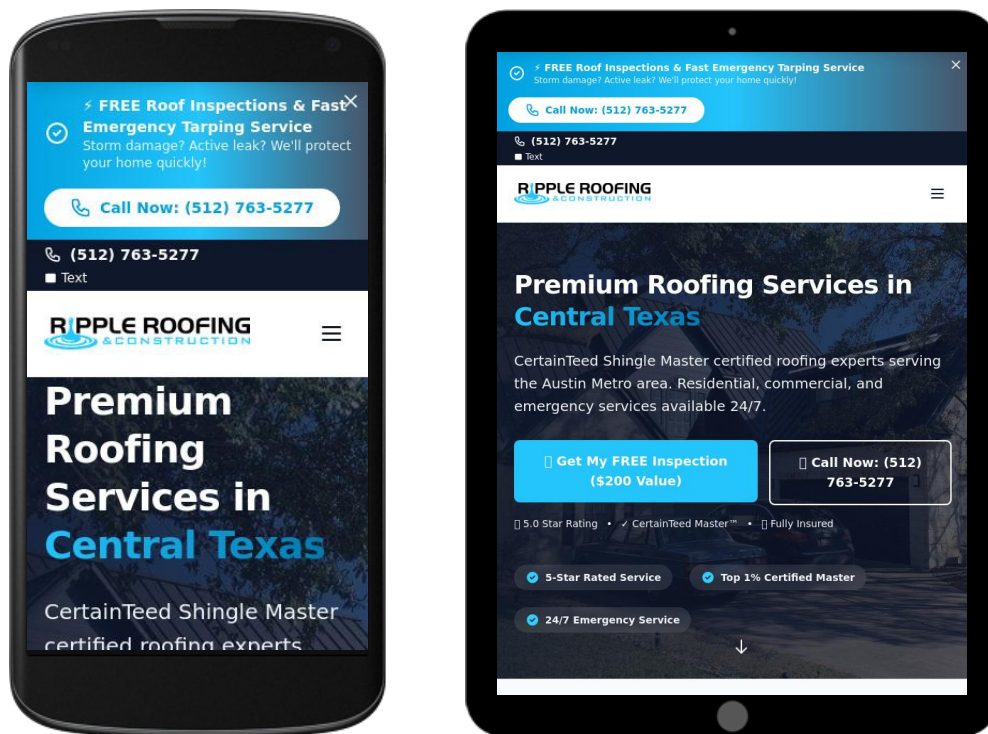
⚡ FREE Roof Inspections & Fast Emergency Tarping Service
Storm damage? Active leak? We'll protect your home quickly!

Call Now: (512) 763-5277

(512) 763-5277
Text

RIPPLE ROOFING & CONSTRUCTION

Premium Roofing Services in Central Texas

CertainTeed Shingle Master certified roofing experts

⚡ FREE Roof Inspections & Fast Emergency Tarping Service
Storm damage? Active leak? We'll protect your home quickly!

Call Now: (512) 763-5277

(512) 763-5277
Text

RIPPLE ROOFING & CONSTRUCTION

Premium Roofing Services in Central Texas

CertainTeed Shingle Master certified roofing experts serving the Austin Metro area. Residential, commercial, and emergency services available 24/7.

Get My FREE Inspection ($200 Value)

Call Now: (512) 763-5277

5.0 Star Rating • ✓ CertainTeed Master™ • Fully Insured

5-Star Rated Service
Top 1% Certified Master
24/7 Emergency Service